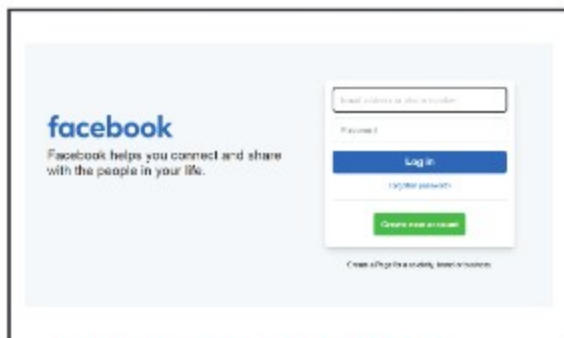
facebook

Facebook helps you connect and share with the people in your life.

Email address or phone number

Password

Log In

Forgotten password?

Create new account

Create a Page for a celebrity, brand or business.